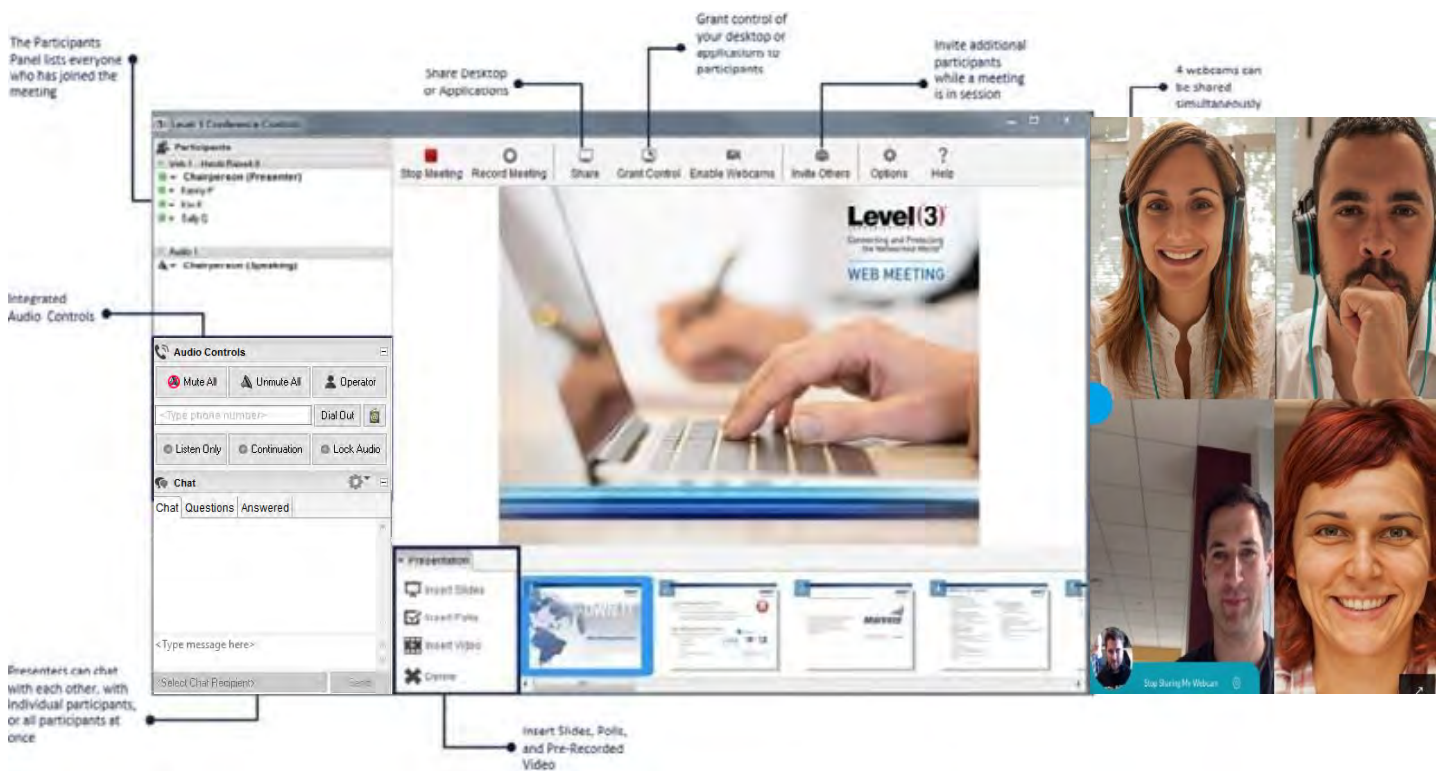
The Participants Panel lists everyone who has joined the meeting

Share Desktop or Applications

Grant control of your desktop or applications to participants

Invite additional participants while a meeting is in session

4 webcams can be shared simultaneously

Level 3 Conference Controls

Participants

Web 1 - Hosts Raised 0

Chairperson (Presenter)

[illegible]

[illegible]

Sally G

Audio 1

Chairperson (Speaking)

Stop Meeting Record Meeting Share Grant Control Enable Webcams Invite Others Options Help

Level(3)

Connecting and Protecting the Networked World

WEB MEETING

Integrated Audio Controls

Audio Controls

Mute All Unmute All Operator

<Type phone number> Dial Out

Listen Only Continuation Lock Audio

Chat

Chat Questions Answered

<Type message here>

Select Chat Recipient> Send

Presentation

Insert Slides

Insert Polls

Insert Video

Delete

Stop Sharing My Webcam

Presenters can chat with each other, with individual participants, or all participants at once

Insert Slides, Polls, and Pre-Recorded Video